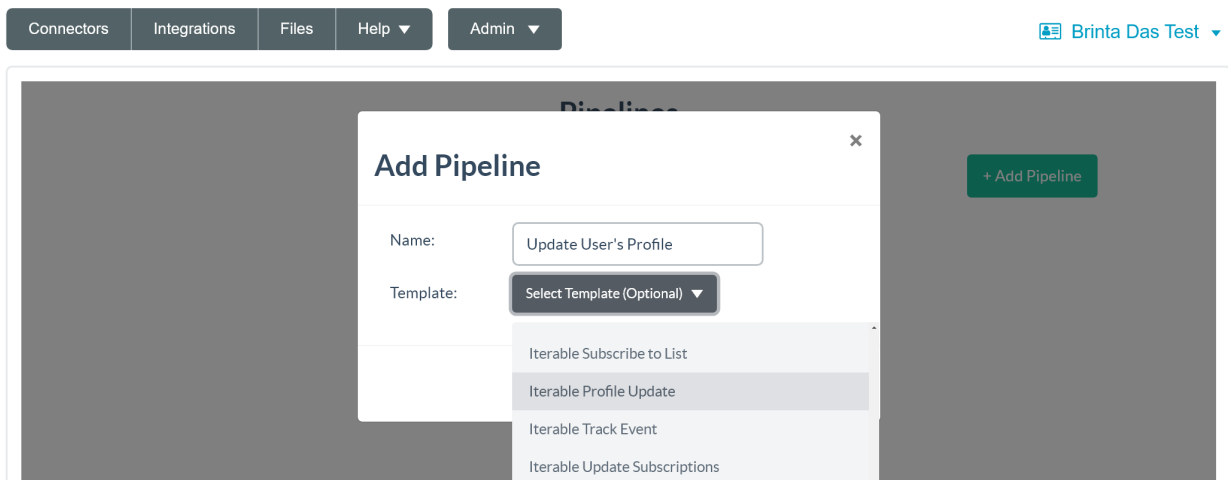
Connectors Integrations Files Help ▼ Admin ▼

Brinta Das Test ▼

Pipelines

+ Add Pipeline

Add Pipeline

×

Name: Update User's Profile

Template: Select Template (Optional) ▼

Iterable Subscribe to List
Iterable Profile Update
Iterable Track Event
Iterable Update Subscriptions